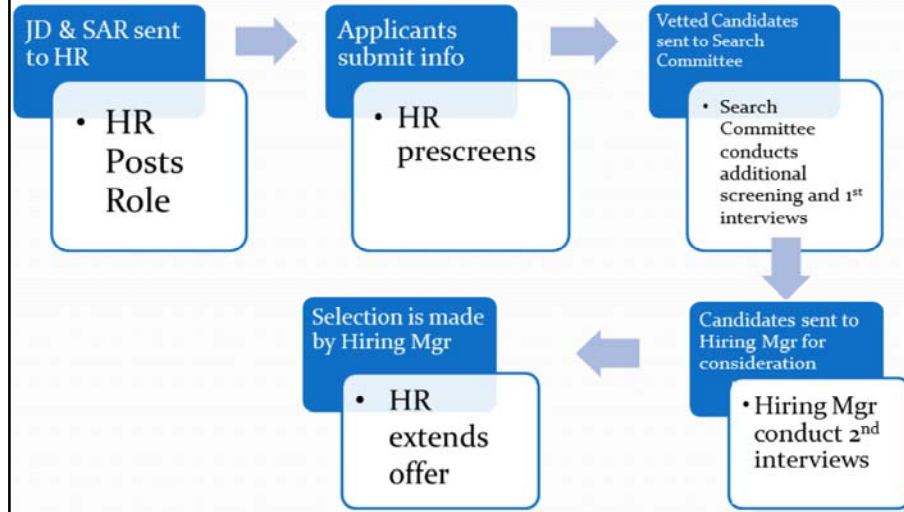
JD & SAR sent to HR

• HR Posts Role

Applicants submit info

• HR prescreens

Vetted Candidates sent to Search Committee

• Search Committee conducts additional screening and 1$^{st}$ interviews

Candidates sent to Hiring Mgr for consideration

• Hiring Mgr conduct 2$^{nd}$ interviews

Selection is made by Hiring Mgr

• HR extends offer